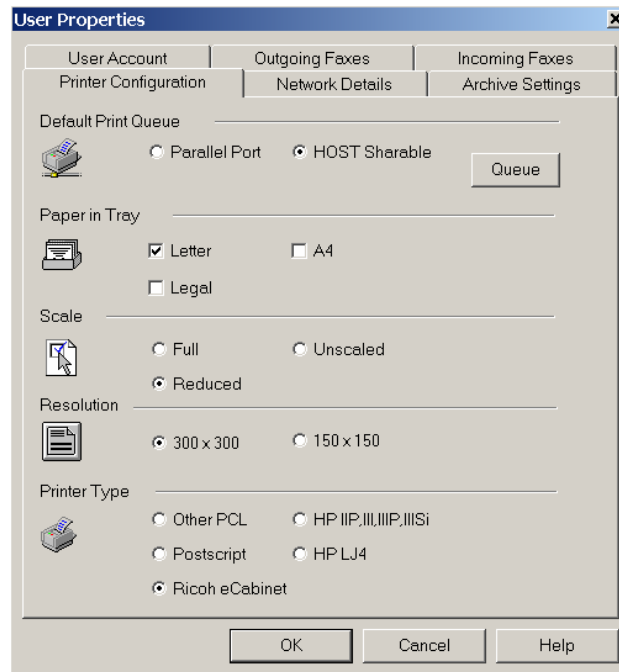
User Properties

User Account
Outgoing Faxes
Incoming Faxes
Printer Configuration
Network Details
Archive Settings

Default Print Queue
Parallel Port
HOST Sharable
Queue

Paper in Tray
Letter
A4
Legal

Scale
Full
Unscaled
Reduced

Resolution
300 x 300
150 x 150

Printer Type
Other PCL
HP IIP,III,IIIP,IIISi
Postscript
HP LJ4
Ricoh eCabinet

OK
Cancel
Help